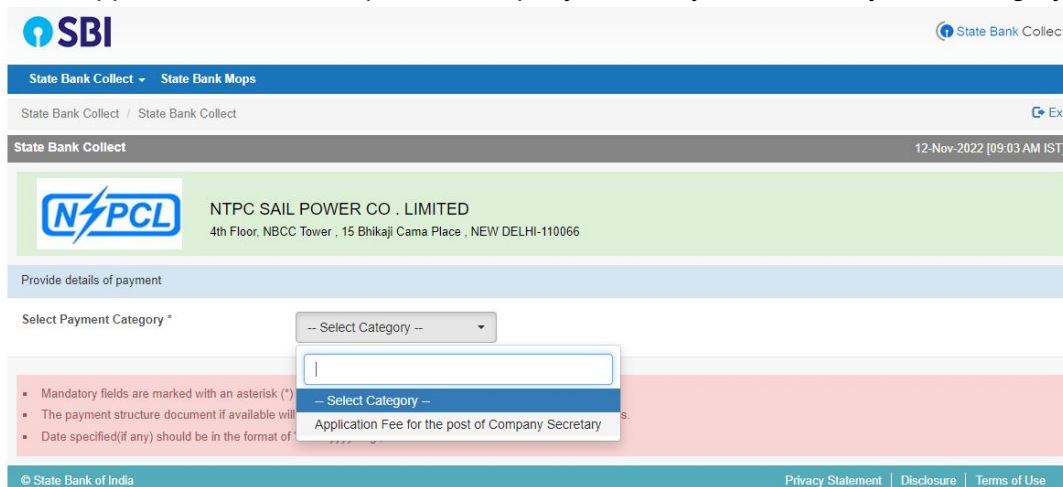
SBI

State Bank Collec

State Bank Collect State Bank Mops

State Bank Collect / State Bank Collect

Ex

State Bank Collect

12-Nov-2022 [09:03 AM IST

NSPCL

NTPC SAIL POWER CO . LIMITED
4th Floor, NBCC Tower , 15 Bhikaji Cama Place , NEW DELHI-110066

Provide details of payment

Select Payment Category *

-- Select Category --

-- Select Category --
Application Fee for the post of Company Secretary

- Mandatory fields are marked with an asterisk (*)
- The payment structure document if available will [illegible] s.
- Date specified(if any) should be in the format of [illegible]

© State Bank of India

Privacy Statement | Disclosure | Terms of Use